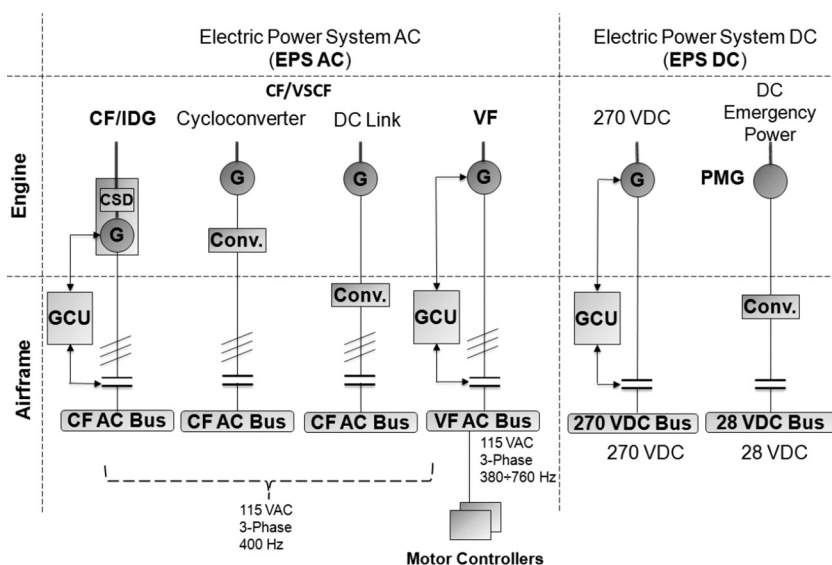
Electric Power System AC
(**EPS AC**)

Electric Power System DC
(**EPS DC**)

CF/VSCF

CF/IDG

Cycloconverter

DC Link

VF

270 VDC

DC Emergency Power

Engine

CSD

G

G

G

G

G

PMG

Conv.

Conv.

Airframe

GCU

GCU

GCU

Conv.

CF AC Bus

CF AC Bus

CF AC Bus

VF AC Bus

270 VDC Bus

28 VDC Bus

115 VAC
3-Phase
380÷760 Hz

270 VDC

28 VDC

115 VAC
3-Phase
400 Hz

Motor Controllers